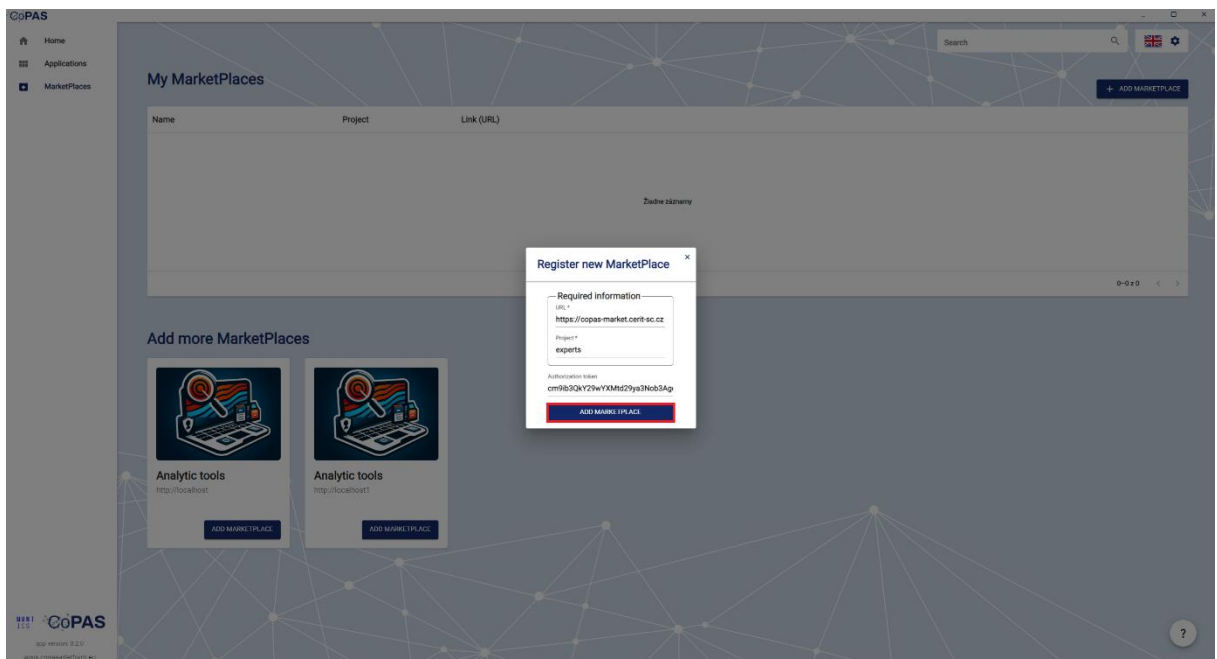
CoPAS

Home
Applications
MarketPlaces

Search

My MarketPlaces

+ ADD MARKETPLACE

| Name | Project | Link (URL) |
|---|---|---|
| | Žiadne záznamy | |

0-0 z 0

Register new MarketPlace

Required information
URL *
https://copas-market.cerit-sc.cz
Project *
experts

Authorization token
cm9ib3QkY29wYXMtd29ya3Nob3Ag

ADD MARKETPLACE

Add more MarketPlaces

Analytic tools
http://localhost
ADD MARKETPLACE

Analytic tools
http://localhost1
ADD MARKETPLACE

MUNI ICS CoPAS
app version: 0.2.0
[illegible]

?